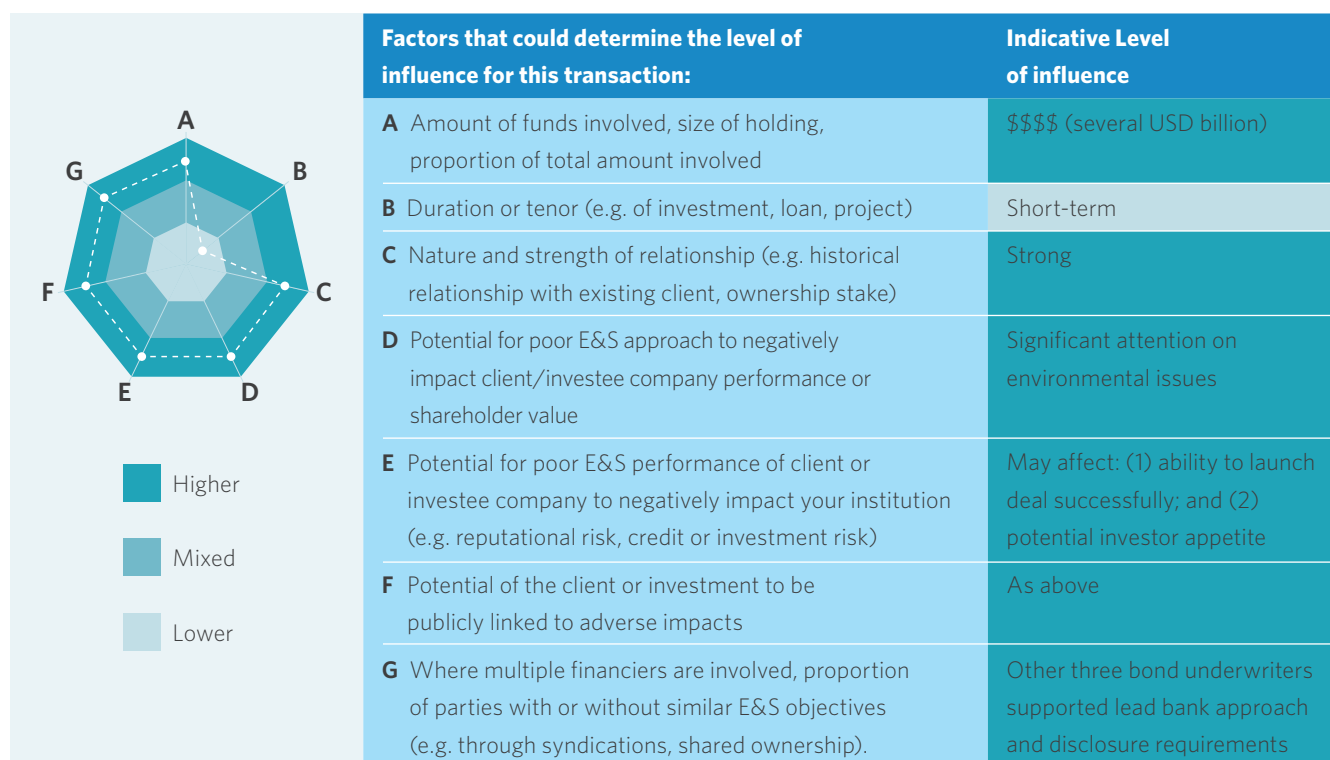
A
B
C
D
E
F
G

Higher

Mixed

Lower

| Factors that could determine the level of influence for this transaction: | Indicative Level of influence |
|---|---|
| **A** Amount of funds involved, size of holding, proportion of total amount involved | $$$$ (several USD billion) |
| **B** Duration or tenor (e.g. of investment, loan, project) | Short-term |
| **C** Nature and strength of relationship (e.g. historical relationship with existing client, ownership stake) | Strong |
| **D** Potential for poor E&S approach to negatively impact client/investee company performance or shareholder value | Significant attention on environmental issues |
| **E** Potential for poor E&S performance of client or investee company to negatively impact your institution (e.g. reputational risk, credit or investment risk) | May affect: (1) ability to launch deal successfully; and (2) potential investor appetite |
| **F** Potential of the client or investment to be publicly linked to adverse impacts | As above |
| **G** Where multiple financiers are involved, proportion of parties with or without similar E&S objectives (e.g. through syndications, shared ownership). | Other three bond underwriters supported lead bank approach and disclosure requirements |